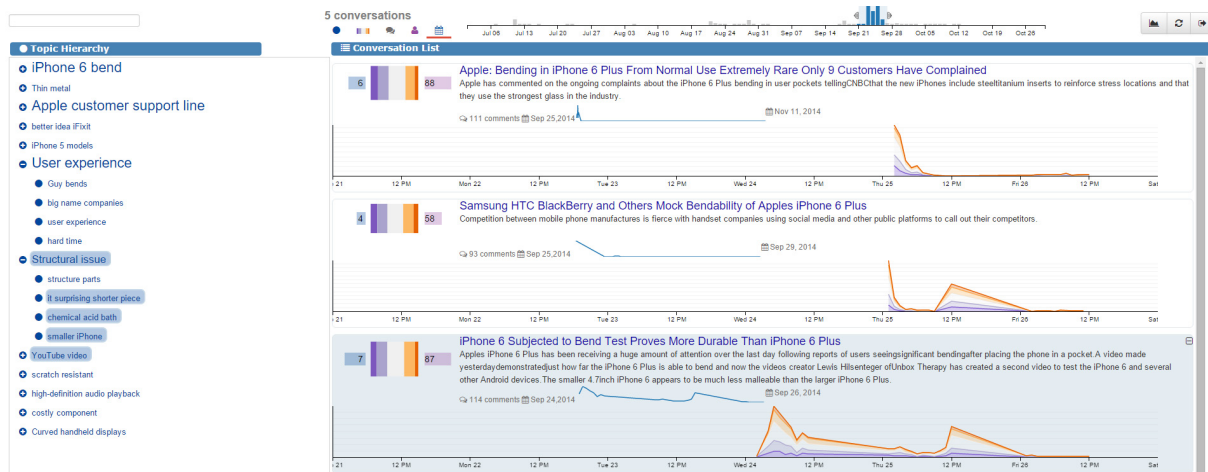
5 conversations

Jul 06 Jul 13 Jul 20 Jul 27 Aug 03 Aug 10 Aug 17 Aug 24 Aug 31 Sep 07 Sep 14 Sep 21 Sep 28 Oct 05 Oct 12 Oct 19 Oct 26

Topic Hierarchy

iPhone 6 bend
Thin metal
Apple customer support line
better idea iFixit
iPhone 5 models
User experience
Guy bends
big name companies
user experience
hard time
Structural issue
structure parts
it surprising shorter piece
chemical acid bath
smaller iPhone
YouTube video
scratch resistant
high-definition audio playback
costly component
Curved handheld displays

Conversation List

6 88
Apple: Bending in iPhone 6 Plus From Normal Use Extremely Rare Only 9 Customers Have Complained
Apple has commented on the ongoing complaints about the iPhone 6 Plus bending in user pockets tellingCNBCthat the new iPhones include steeltitanium inserts to reinforce stress locations and that they use the strongest glass in the industry.
111 comments Sep 25,2014 Nov 11, 2014
n 21 12 PM Mon 22 12 PM Tue 23 12 PM Wed 24 12 PM Thu 25 12 PM Fri 26 12 PM Sat

4 58
Samsung HTC BlackBerry and Others Mock Bendability of Apples iPhone 6 Plus
Competition between mobile phone manufactures is fierce with handset companies using social media and other public platforms to call out their competitors.
93 comments Sep 25,2014 Sep 29, 2014
n 21 12 PM Mon 22 12 PM Tue 23 12 PM Wed 24 12 PM Thu 25 12 PM Fri 26 12 PM Sat

7 87
iPhone 6 Subjected to Bend Test Proves More Durable Than iPhone 6 Plus
Apples iPhone 6 Plus has been receiving a huge amount of attention over the last day following reports of users seeingsignificant bendingafter placing the phone in a pocket.A video made yesterdaydemonstratedjust how far the iPhone 6 Plus is able to bend and now the videos creator Lewis Hilsenteger ofUnbox Therapy has created a second video to test the iPhone 6 and several other Android devices.The smaller 4.7inch iPhone 6 appears to be much less malleable than the larger iPhone 6 Plus.
114 comments Sep 24,2014 Sep 26, 2014
n 21 12 PM Mon 22 12 PM Tue 23 12 PM Wed 24 12 PM Thu 25 12 PM Fri 26 12 PM Sat